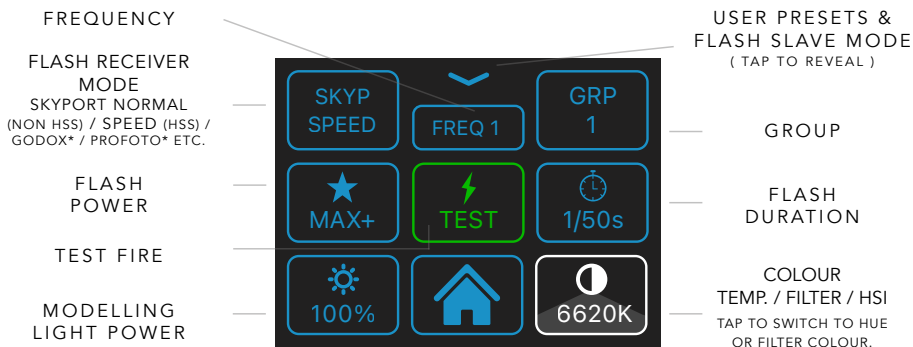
FREQUENCY

USER PRESETS &
FLASH SLAVE MODE
( TAP TO REVEAL )

FLASH RECEIVER MODE
SKYPORT NORMAL (NON HSS) / SPEED (HSS) / GODOX* / PROFOTO* ETC.

SKYP
SPEED

FREQ 1

GRP
1

GROUP

FLASH
POWER

MAX+

TEST

1/50s

FLASH
DURATION

TEST FIRE

100%

6620K

COLOUR
TEMP. / FILTER / HSI
TAP TO SWITCH TO HUE OR FILTER COLOUR.

MODELLING
LIGHT POWER